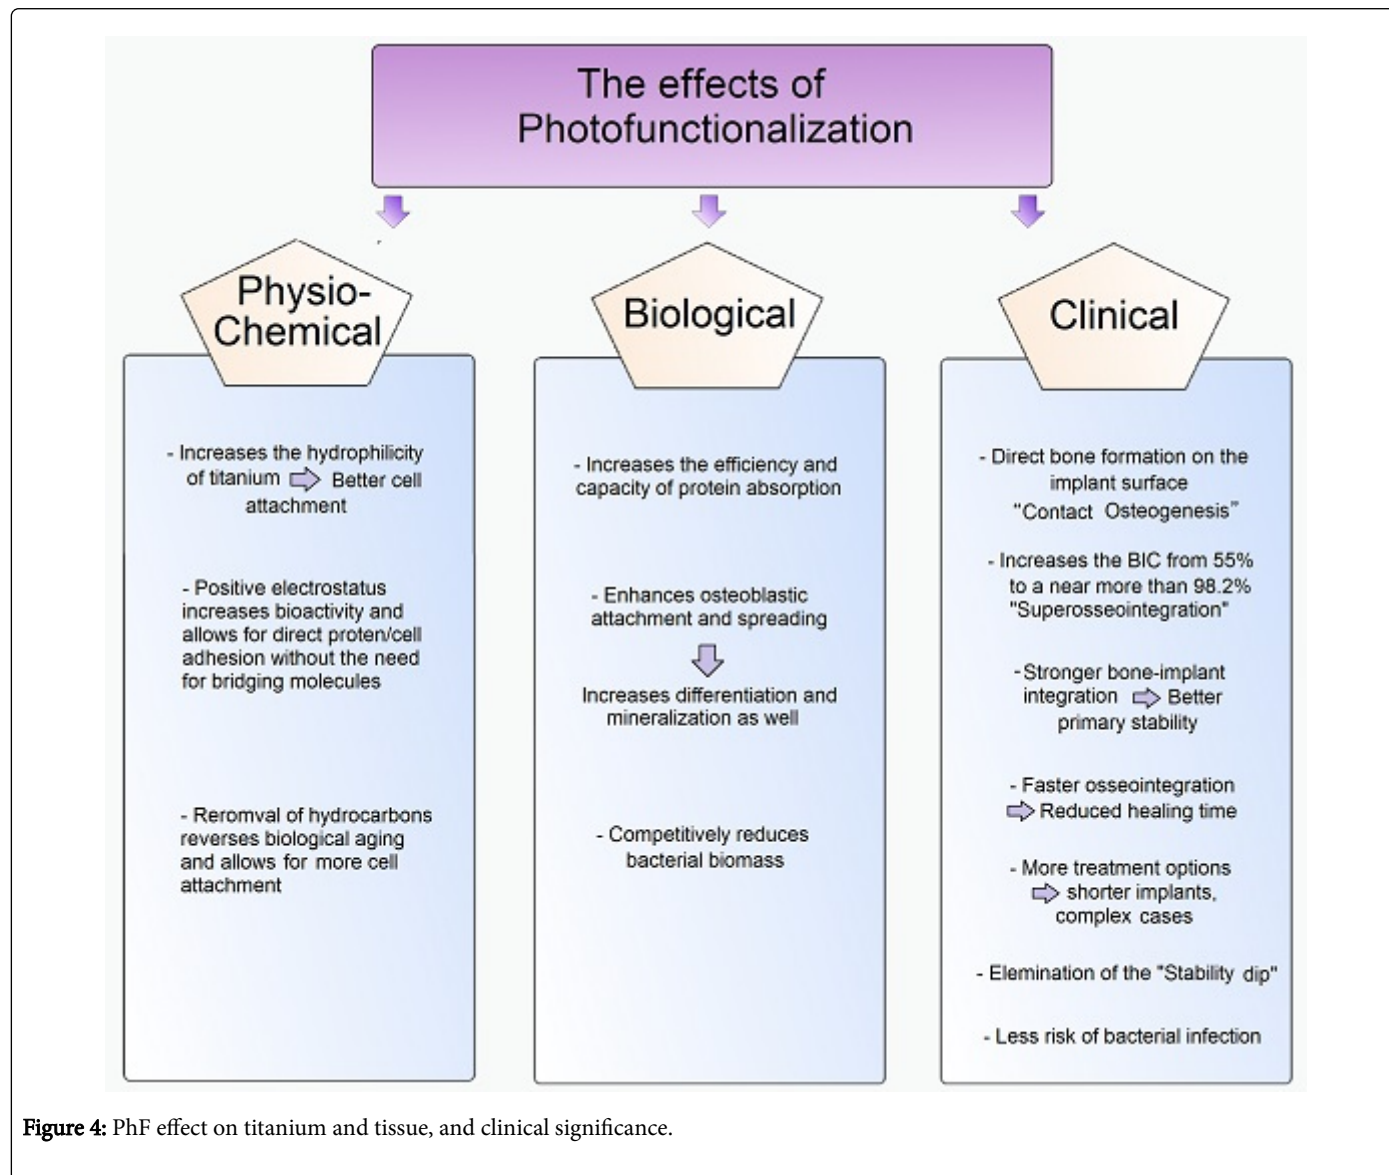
The effects of Photofunctionalization

Physio-Chemical

- Increases the hydrophilicity of titanium ⇨ Better cell attachment

- Positive electrostatus increases bioactivity and allows for direct proten/cell adhesion without the need for bridging molecules

- Reromval of hydrocarbons reverses biological aging and allows for more cell attachment

Biological

- Increases the efficiency and capacity of protein absorption

- Enhances osteoblastic attachment and spreading
⇩
Increases differentiation and mineralization as well

- Competitively reduces bacterial biomass

Clinical

- Direct bone formation on the implant surface "Contact Osteogenesis"

- Increases the BIC from 55% to a near more than 98.2% "Superosseointegration"

-Stronger bone-implant integration ⇨ Better primary stability

- Faster osseointegration ⇨ Reduced healing time

- More treatment options ⇨ shorter implants, complex cases

- Elemination of the "Stability dip"

- Less risk of bacterial infection

Figure 4: PhF effect on titanium and tissue, and clinical significance.